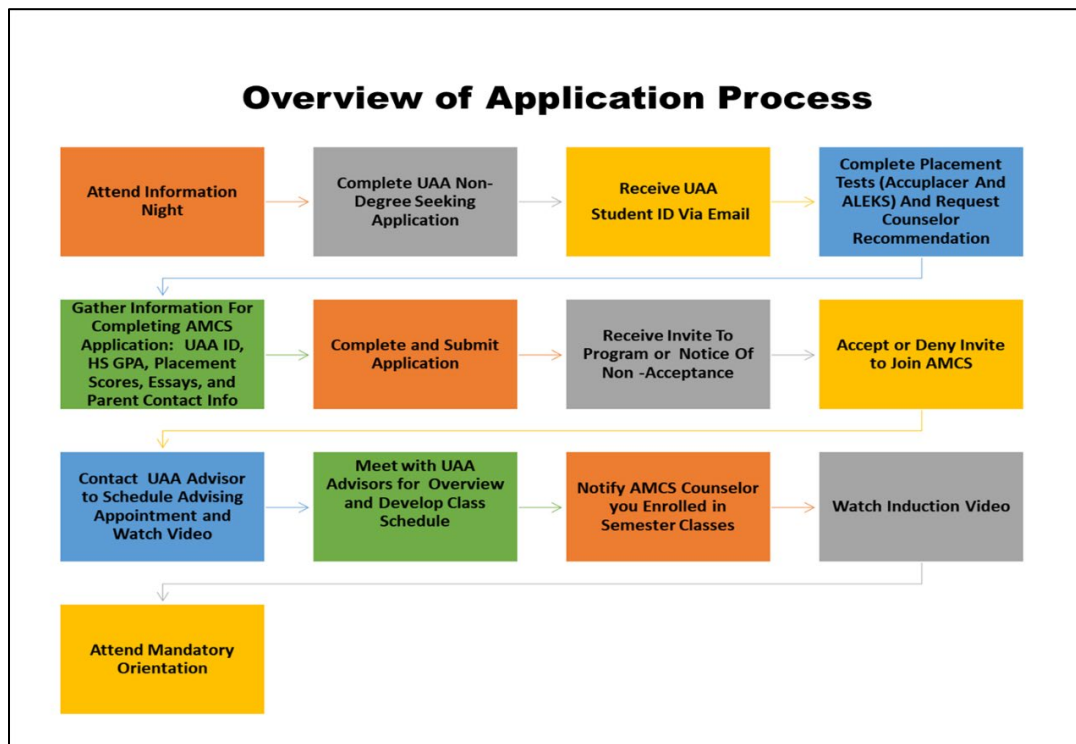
Overview of Application Process

Attend Information Night

Complete UAA Non-Degree Seeking Application

Receive UAA Student ID Via Email

Complete Placement Tests (Accuplacer And ALEKS) And Request Counselor Recommendation

Gather Information For Completing AMCS Application: UAA ID, HS GPA, Placement Scores, Essays, and Parent Contact Info

Complete and Submit Application

Receive Invite To Program or Notice Of Non -Acceptance

Accept or Deny Invite to Join AMCS

Contact UAA Advisor to Schedule Advising Appointment and Watch Video

Meet with UAA Advisors for Overview and Develop Class Schedule

Notify AMCS Counselor you Enrolled in Semester Classes

Watch Induction Video

Attend Mandatory Orientation